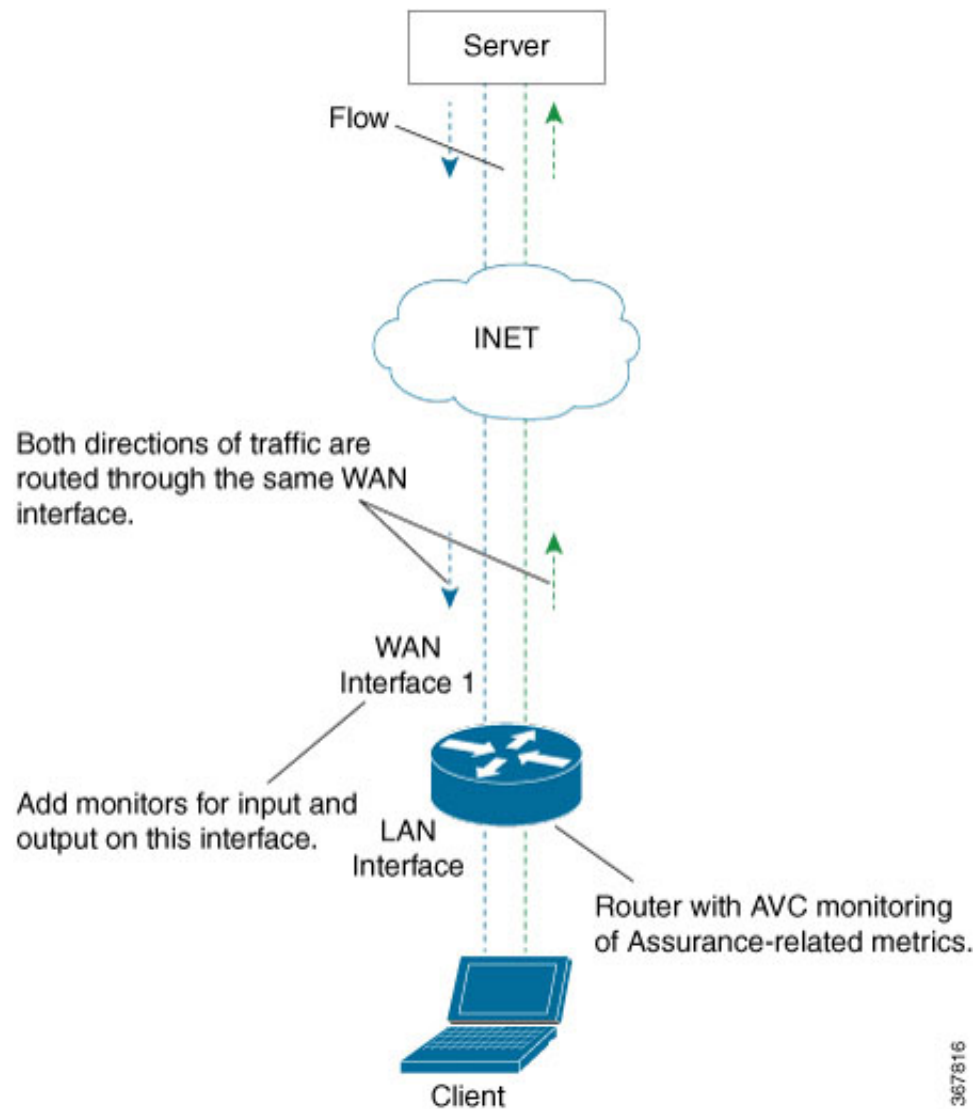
Server

Flow

INET

Both directions of traffic are routed through the same WAN interface.

WAN Interface 1

Add monitors for input and output on this interface.

LAN Interface

Router with AVC monitoring of Assurance-related metrics.

Client

367816